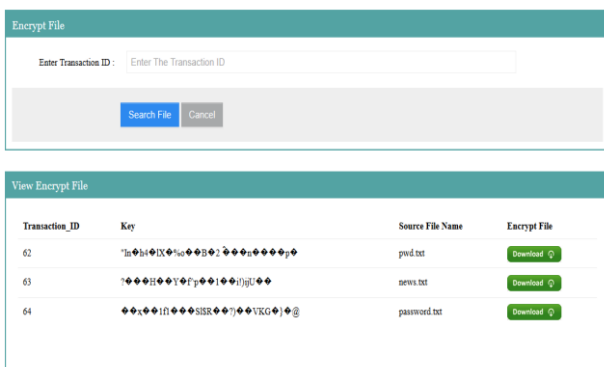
Encrypt File

Enter Transaction ID : Enter The Transaction ID

Search File Cancel

View Encrypt File

| Transaction_ID | Key | Source File Name | Encrypt File |
|---|---|---|---|
| 62 | "ln�b4�lX�%o��B�2`���n����p� | pwd.txt | Download |
| 63 | ?���H��Y�f'p��1��i!)ijU�� | news.txt | Download |
| 64 | ��x��1f1���SlSR��?)��VKG�]�@ | password.txt | Download |